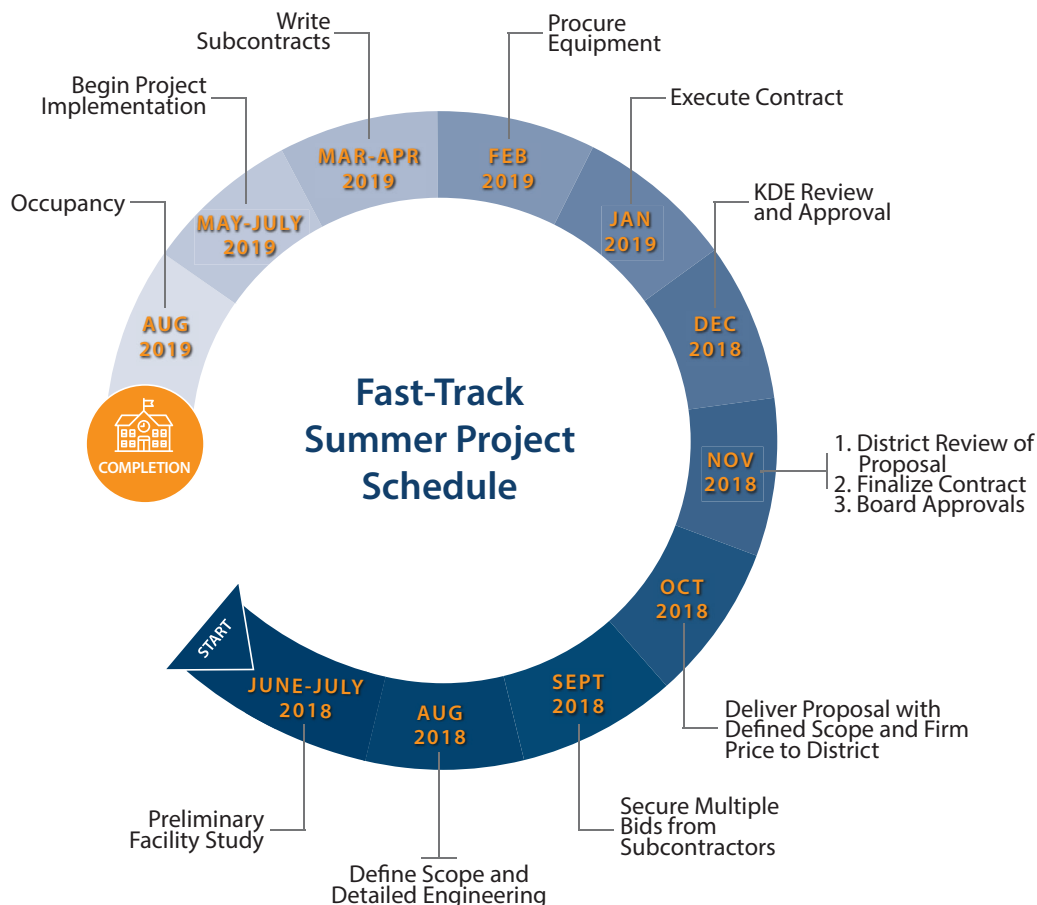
Fast-Track Summer Project Schedule

START

JUNE-JULY 2018
Preliminary Facility Study

AUG 2018
Define Scope and Detailed Engineering

SEPT 2018
Secure Multiple Bids from Subcontractors

OCT 2018
Deliver Proposal with Defined Scope and Firm Price to District

NOV 2018
1. District Review of Proposal
2. Finalize Contract
3. Board Approvals

DEC 2018
KDE Review and Approval

JAN 2019
Execute Contract

FEB 2019
Procure Equipment

MAR-APR 2019
Write Subcontracts

MAY-JULY 2019
Begin Project Implementation

AUG 2019
Occupancy

COMPLETION